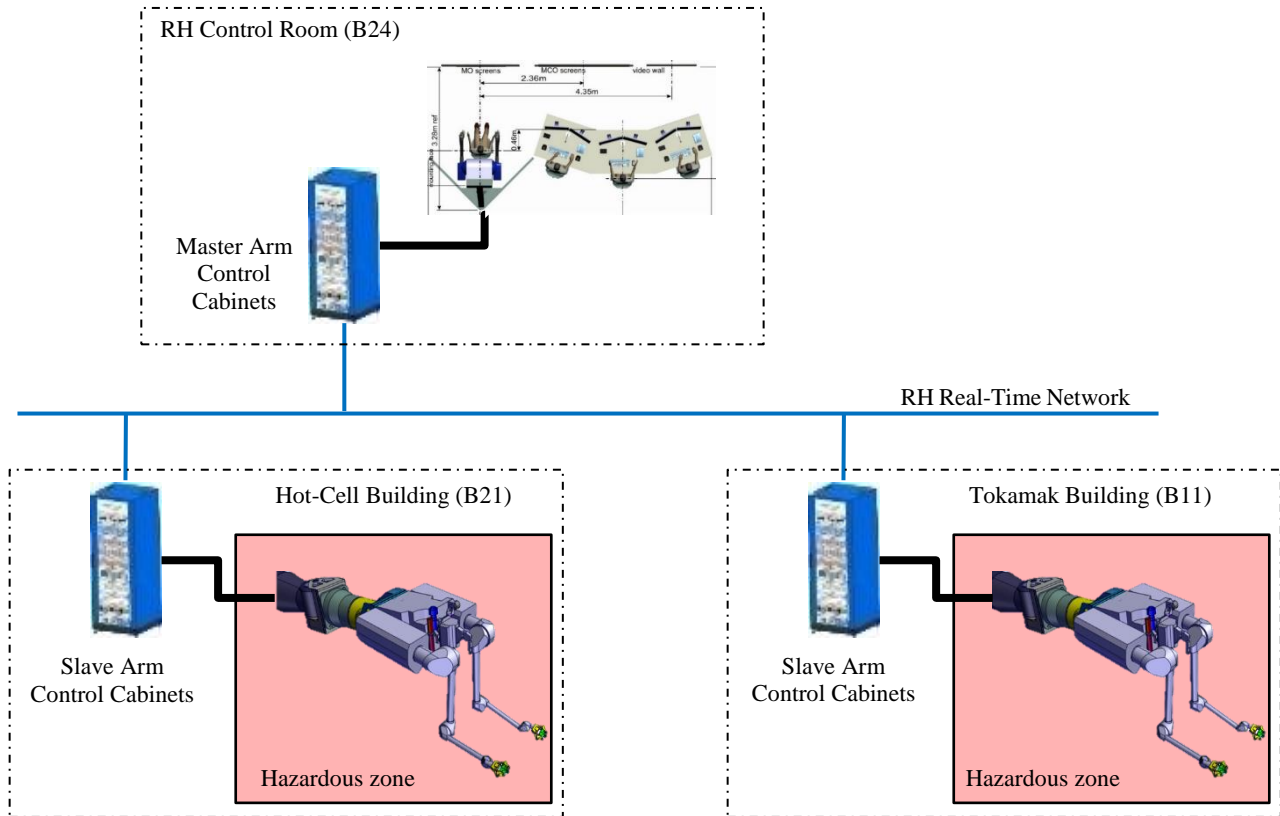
RH Control Room (B24)

MO screens
MCO screens
video wall
2.36m
4.35m
3.28m ref
0.46m
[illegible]

Master Arm Control Cabinets

RH Real-Time Network

Hot-Cell Building (B21)

Slave Arm Control Cabinets

Hazardous zone

Tokamak Building (B11)

Slave Arm Control Cabinets

Hazardous zone